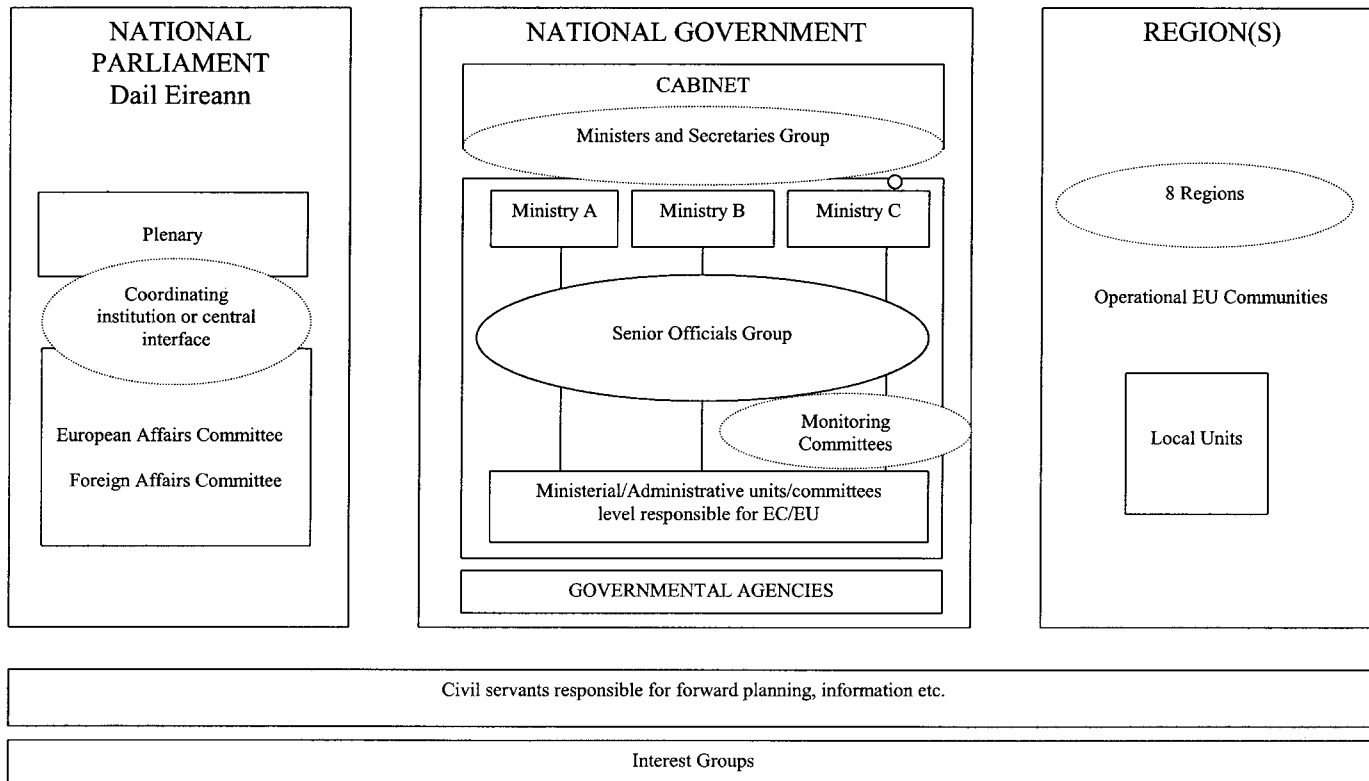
NATIONAL PARLIAMENT
Dail Eireann

Plenary

Coordinating institution or central interface

European Affairs Committee

Foreign Affairs Committee

NATIONAL GOVERNMENT

CABINET

Ministers and Secretaries Group

Ministry A

Ministry B

Ministry C

Senior Officials Group

Monitoring Committees

Ministerial/Administrative units/committees level responsible for EC/EU

GOVERNMENTAL AGENCIES

REGION(S)

8 Regions

Operational EU Communities

Local Units

Civil servants responsible for forward planning, information etc.

Interest Groups